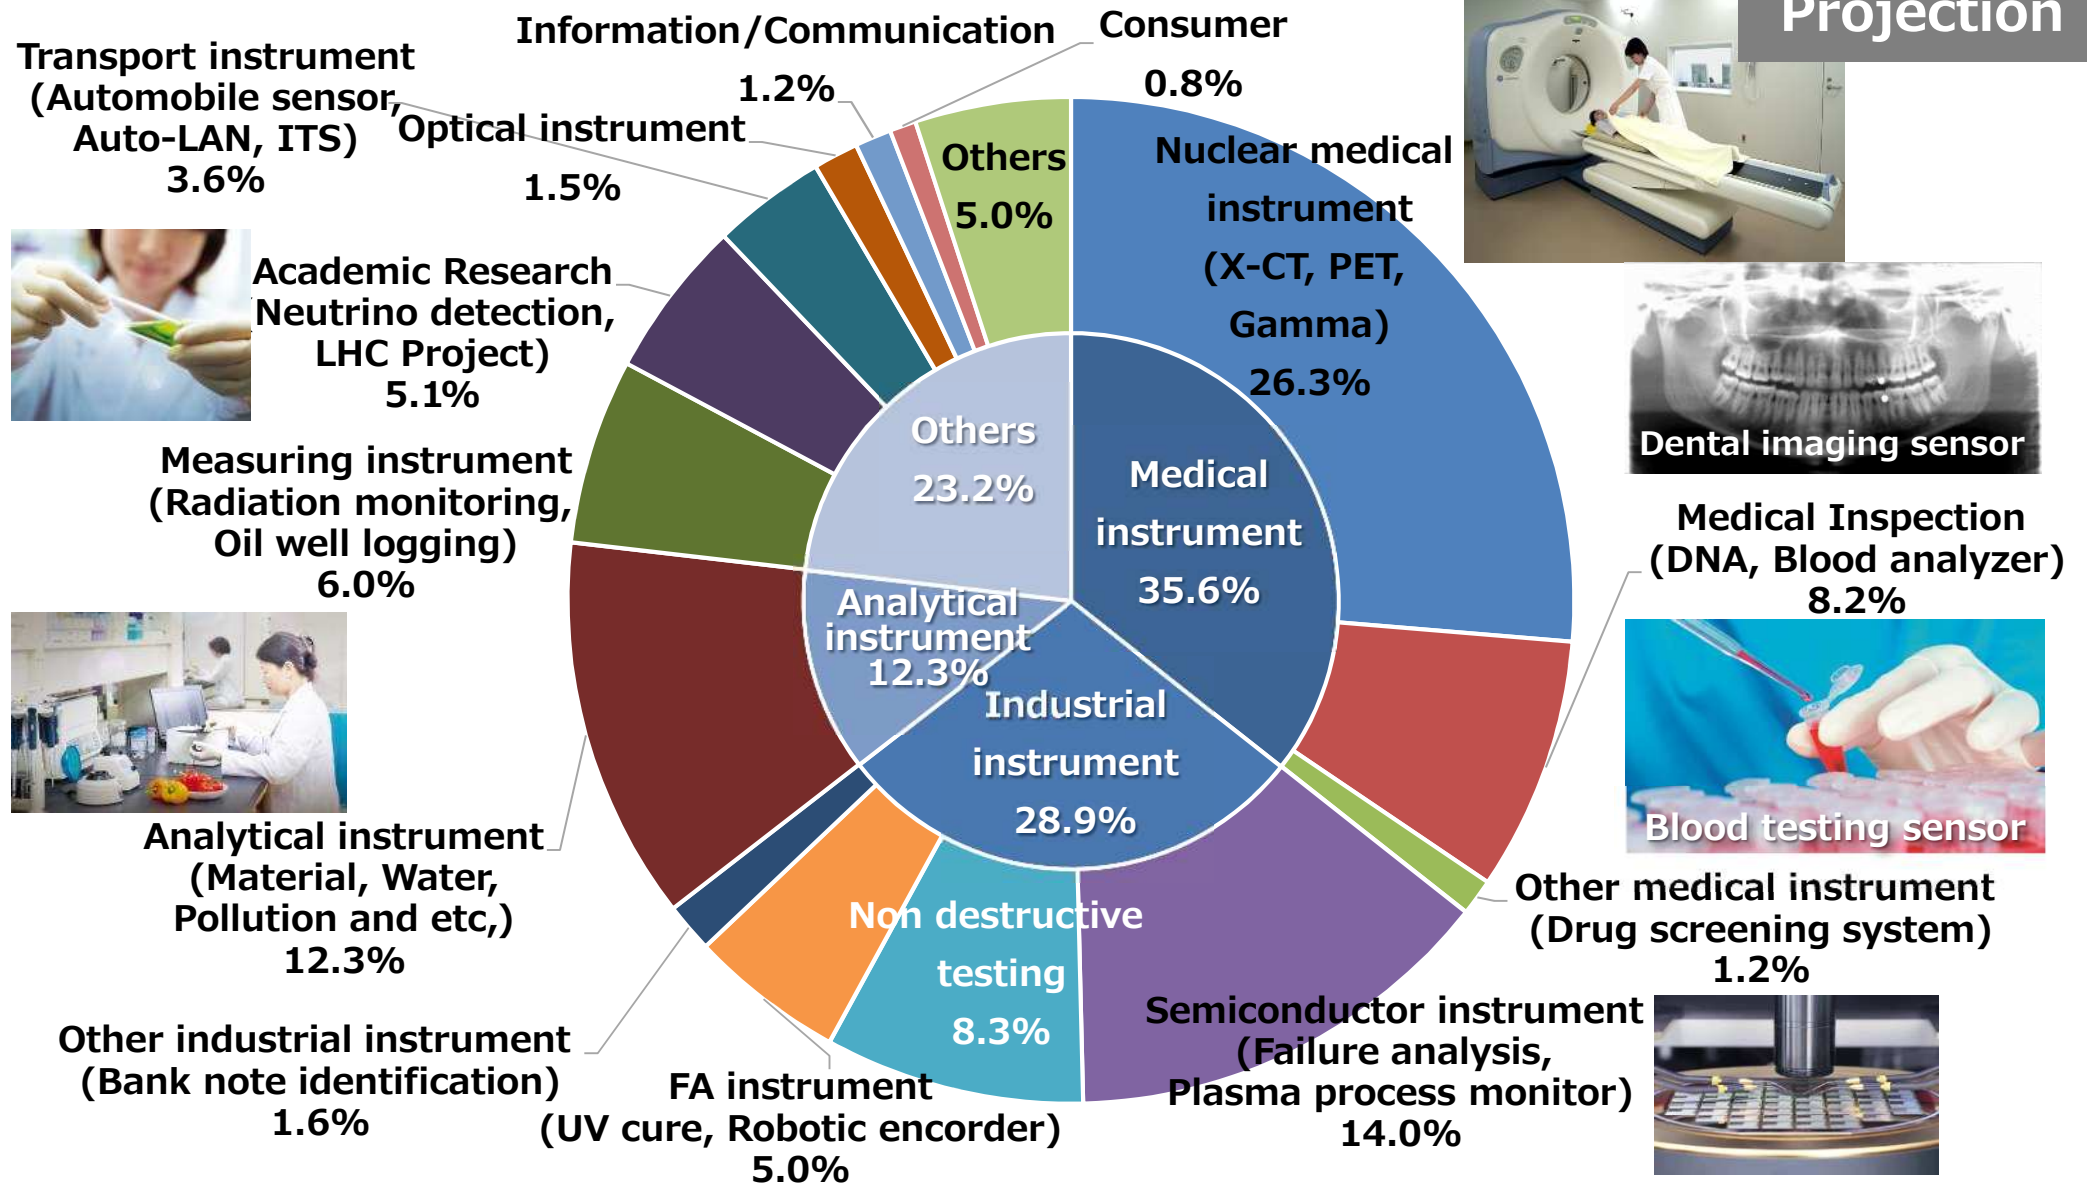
Projection

Information/Communication 1.2%

Consumer 0.8%

Transport instrument (Automobile sensor, Auto-LAN, ITS) 3.6%

Optical instrument 1.5%

Others 5.0%

Nuclear medical instrument (X-CT, PET, Gamma) 26.3%

Academic Research Neutrino detection, LHC Project) 5.1%

Dental imaging sensor

Others 23.2%

Medical instrument 35.6%

Measuring instrument (Radiation monitoring, Oil well logging) 6.0%

Medical Inspection (DNA, Blood analyzer) 8.2%

Analytical instrument 12.3%

Industrial instrument 28.9%

Blood testing sensor

Analytical instrument (Material, Water, Pollution and etc,) 12.3%

Non destructive testing 8.3%

Other medical instrument (Drug screening system) 1.2%

Semiconductor instrument (Failure analysis, Plasma process monitor) 14.0%

Other industrial instrument (Bank note identification) 1.6%

FA instrument (UV cure, Robotic encorder) 5.0%